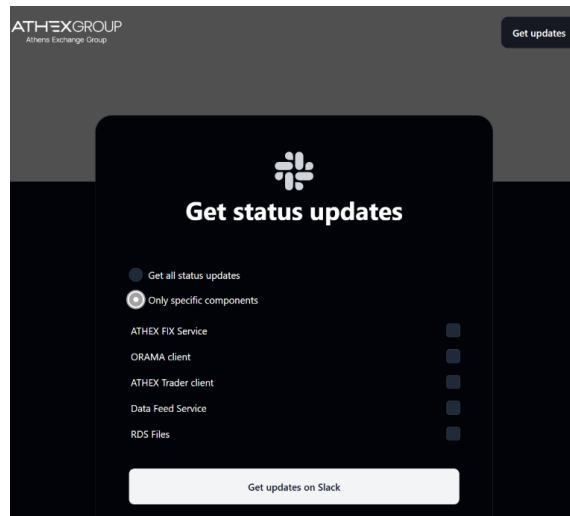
ATHEXGROUP
Athens Exchange Group

Get updates

Get status updates

Get all status updates

Only specific components

ATHEX FIX Service

ORAMA client

ATHEX Trader client

Data Feed Service

RDS Files

Get updates on Slack